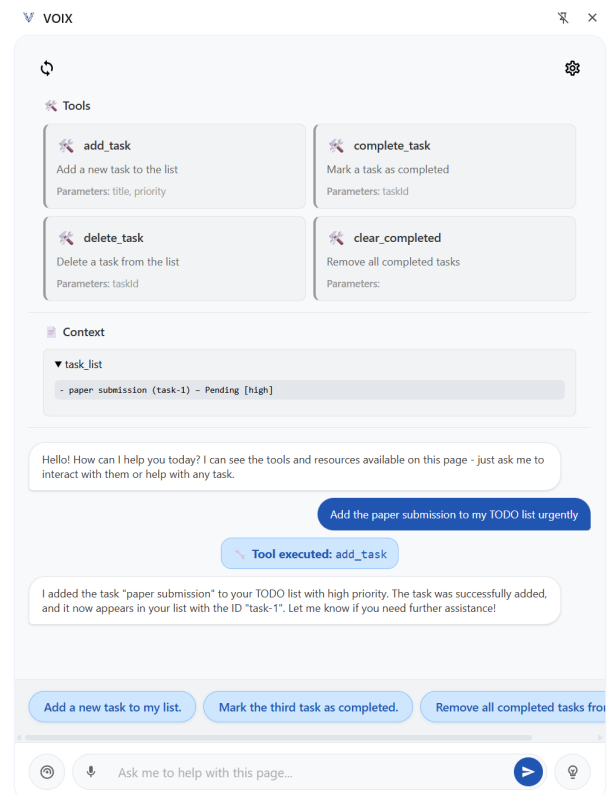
VOIX

Tools

add_task
Add a new task to the list
Parameters: title, priority

complete_task
Mark a task as completed
Parameters: taskId

delete_task
Delete a task from the list
Parameters: taskId

clear_completed
Remove all completed tasks
Parameters:

Context

▼task_list
- paper submission (task-1) - Pending [high]

Hello! How can I help you today? I can see the tools and resources available on this page - just ask me to interact with them or help with any task.

Add the paper submission to my TODO list urgently

Tool executed: add_task

I added the task "paper submission" to your TODO list with high priority. The task was successfully added, and it now appears in your list with the ID "task-1". Let me know if you need further assistance!

Add a new task to my list.

Mark the third task as completed.

Remove all completed tasks fro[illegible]

Ask me to help with this page...